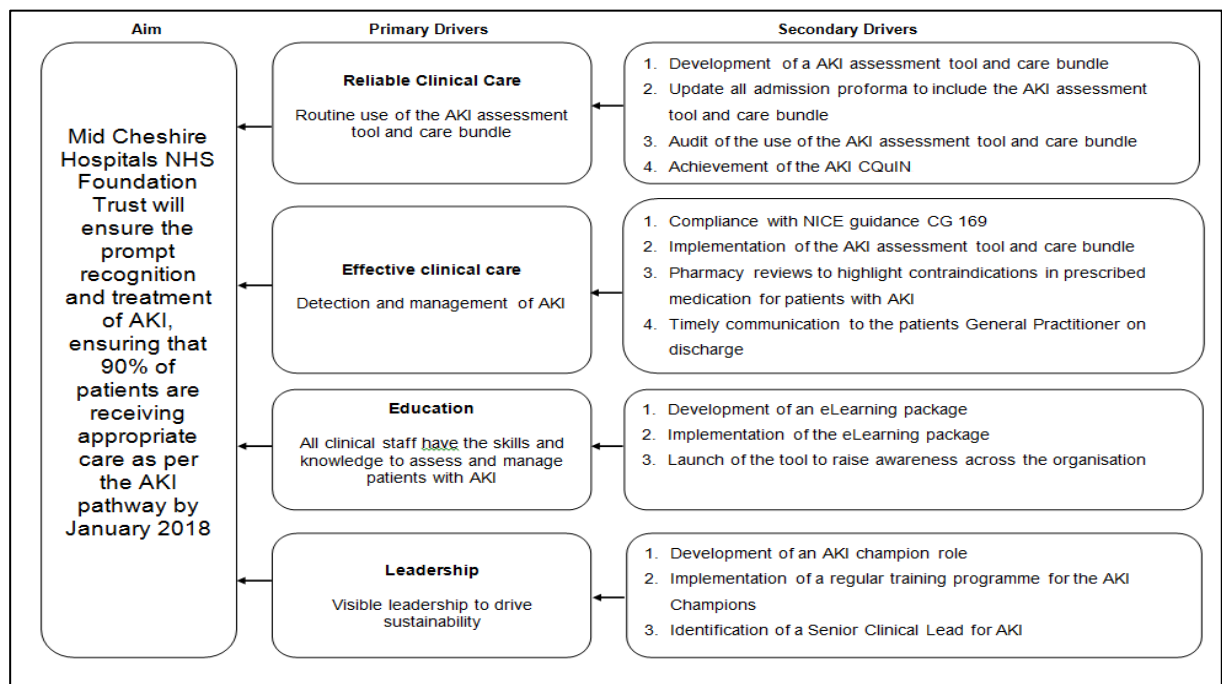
Aim

Mid Cheshire Hospitals NHS Foundation Trust will ensure the prompt recognition and treatment of AKI, ensuring that 90% of patients are receiving appropriate care as per the AKI pathway by January 2018

Primary Drivers

Reliable Clinical Care

Routine use of the AKI assessment tool and care bundle

Effective clinical care

Detection and management of AKI

Education

All clinical staff have the skills and knowledge to assess and manage patients with AKI

Leadership

Visible leadership to drive sustainability

Secondary Drivers

1. Development of a AKI assessment tool and care bundle
2. Update all admission proforma to include the AKI assessment tool and care bundle
3. Audit of the use of the AKI assessment tool and care bundle
4. Achievement of the AKI CQuIN

1. Compliance with NICE guidance CG 169
2. Implementation of the AKI assessment tool and care bundle
3. Pharmacy reviews to highlight contraindications in prescribed medication for patients with AKI
4. Timely communication to the patients General Practitioner on discharge

1. Development of an eLearning package
2. Implementation of the eLearning package
3. Launch of the tool to raise awareness across the organisation

1. Development of an AKI champion role
2. Implementation of a regular training programme for the AKI Champions
3. Identification of a Senior Clinical Lead for AKI